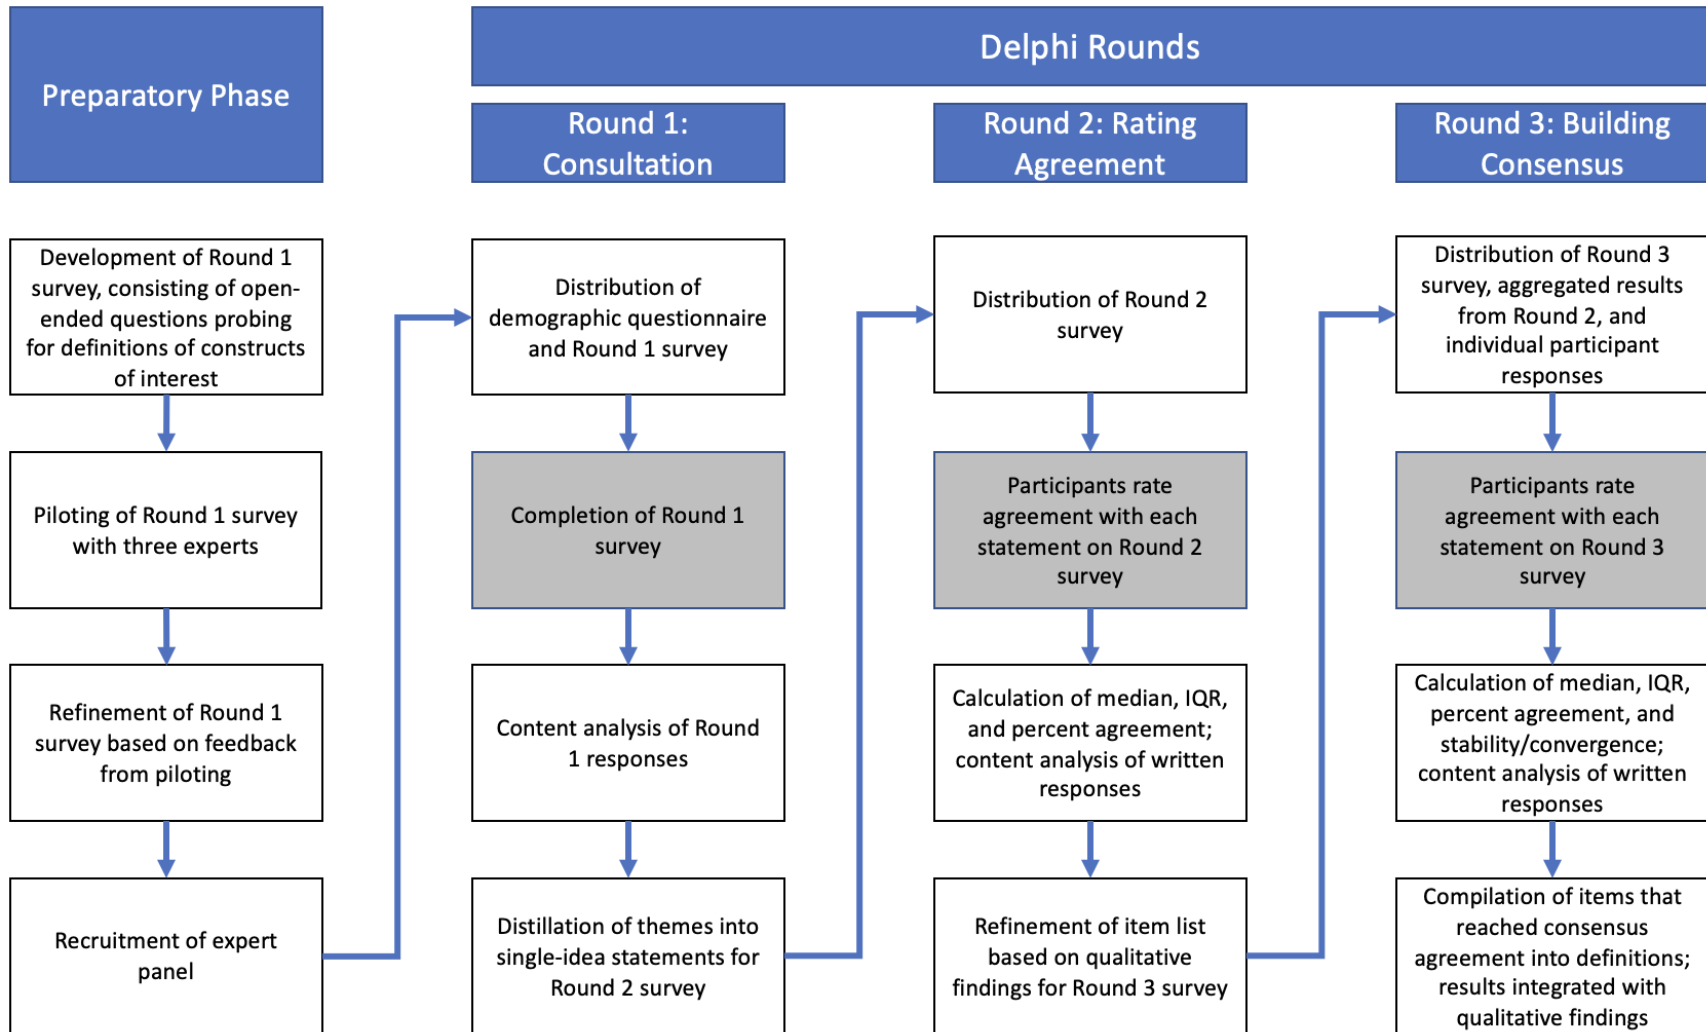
Preparatory Phase

Development of Round 1 survey, consisting of open-ended questions probing for definitions of constructs of interest

Piloting of Round 1 survey with three experts

Refinement of Round 1 survey based on feedback from piloting

Recruitment of expert panel

Delphi Rounds

Round 1: Consultation

Distribution of demographic questionnaire and Round 1 survey

Completion of Round 1 survey

Content analysis of Round 1 responses

Distillation of themes into single-idea statements for Round 2 survey

Round 2: Rating Agreement

Distribution of Round 2 survey

Participants rate agreement with each statement on Round 2 survey

Calculation of median, IQR, and percent agreement; content analysis of written responses

Refinement of item list based on qualitative findings for Round 3 survey

Round 3: Building Consensus

Distribution of Round 3 survey, aggregated results from Round 2, and individual participant responses

Participants rate agreement with each statement on Round 3 survey

Calculation of median, IQR, percent agreement, and stability/convergence; content analysis of written responses

Compilation of items that reached consensus agreement into definitions; results integrated with qualitative findings